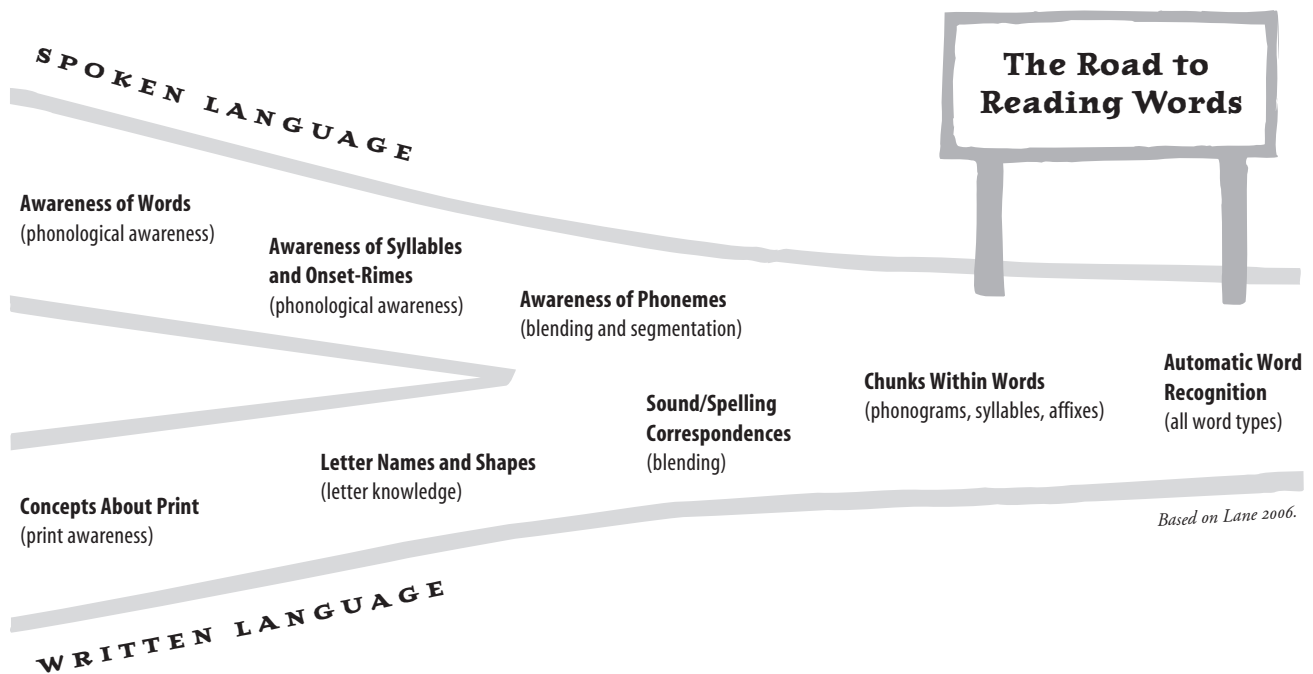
SPOKEN LANGUAGE

The Road to Reading Words

**Awareness of Words**
(phonological awareness)

**Awareness of Syllables and Onset-Rimes**
(phonological awareness)

**Awareness of Phonemes**
(blending and segmentation)

**Automatic Word Recognition**
(all word types)

**Chunks Within Words**
(phonograms, syllables, affixes)

**Sound/Spelling Correspondences**
(blending)

**Letter Names and Shapes**
(letter knowledge)

**Concepts About Print**
(print awareness)

Based on Lane 2006.

WRITTEN LANGUAGE